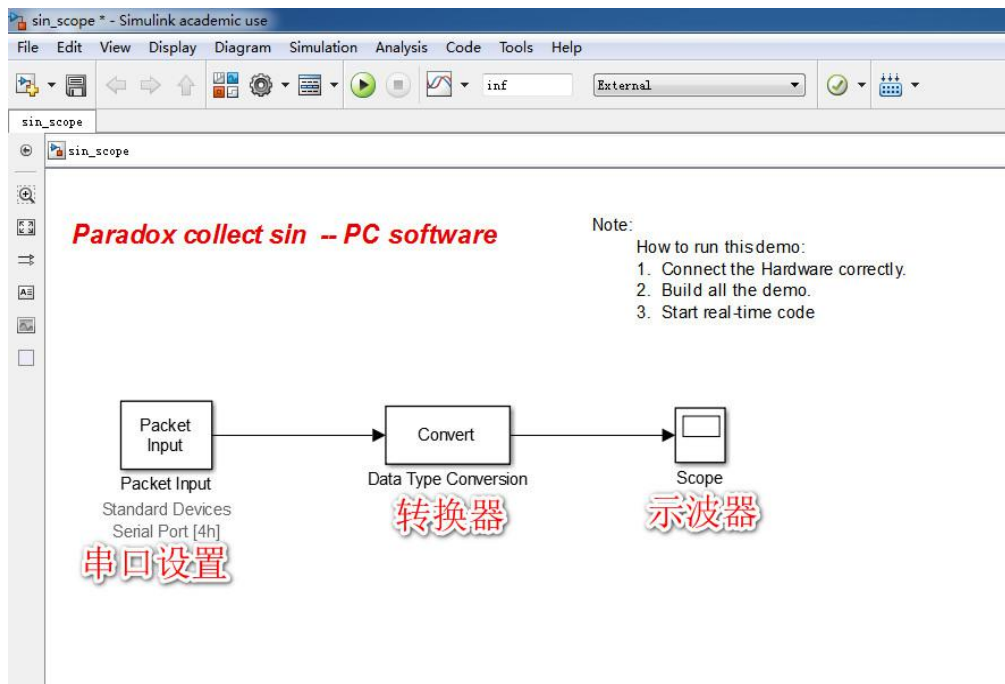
sin_scope * - Simulink academic use

File Edit View Display Diagram Simulation Analysis Code Tools Help

inf External

sin_scope

sin_scope

Paradox collect sin -- PC software

Note:
How to run this demo:
1. Connect the Hardware correctly.
2. Build all the demo.
3. Start real-time code

Packet Input

Packet Input
Standard Devices
Serial Port [4h]

串口设置

Convert

Data Type Conversion

转换器

Scope

示波器